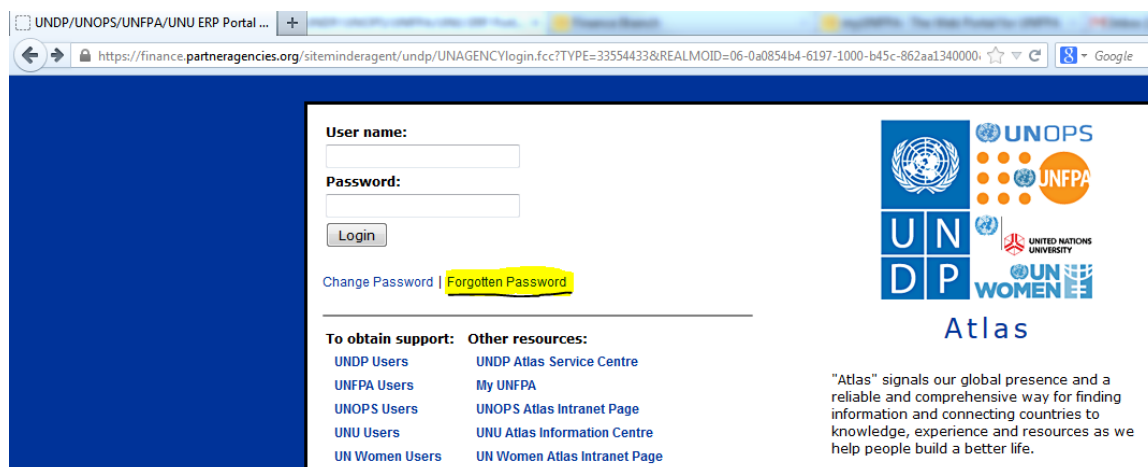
UNDP/UNOPS/UNFPA/UNU ERP Portal ... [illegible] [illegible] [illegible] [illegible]

https://finance.partneragencies.org/siteminderagent/undp/UNAGENCYlogin.fcc?TYPE=33554433&REALMOID=06-0a0854b4-6197-1000-b45c-862aa134000 Google

User name:

Password:

Login

Change Password | Forgotten Password

To obtain support:
UNDP Users
UNFPA Users
UNOPS Users
UNU Users
UN Women Users

Other resources:
UNDP Atlas Service Centre
My UNFPA
UNOPS Atlas Intranet Page
UNU Atlas Information Centre
UN Women Atlas Intranet Page

UNOPS
UNFPA
U N D P
UNITED NATIONS UNIVERSITY
UN WOMEN

Atlas

"Atlas" signals our global presence and a reliable and comprehensive way for finding information and connecting countries to knowledge, experience and resources as we help people build a better life.